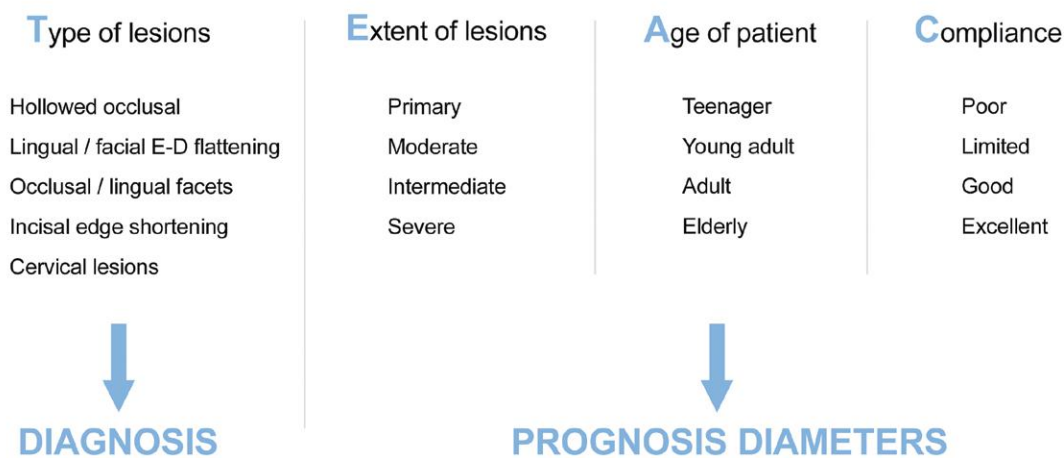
Type of lesions

Hollowed occlusal
Lingual / facial E-D flattening
Occlusal / lingual facets
Incisal edge shortening
Cervical lesions

Extent of lesions

Primary
Moderate
Intermediate
Severe

Age of patient

Teenager
Young adult
Adult
Elderly

Compliance

Poor
Limited
Good
Excellent

DIAGNOSIS

PROGNOSIS DIAMETERS